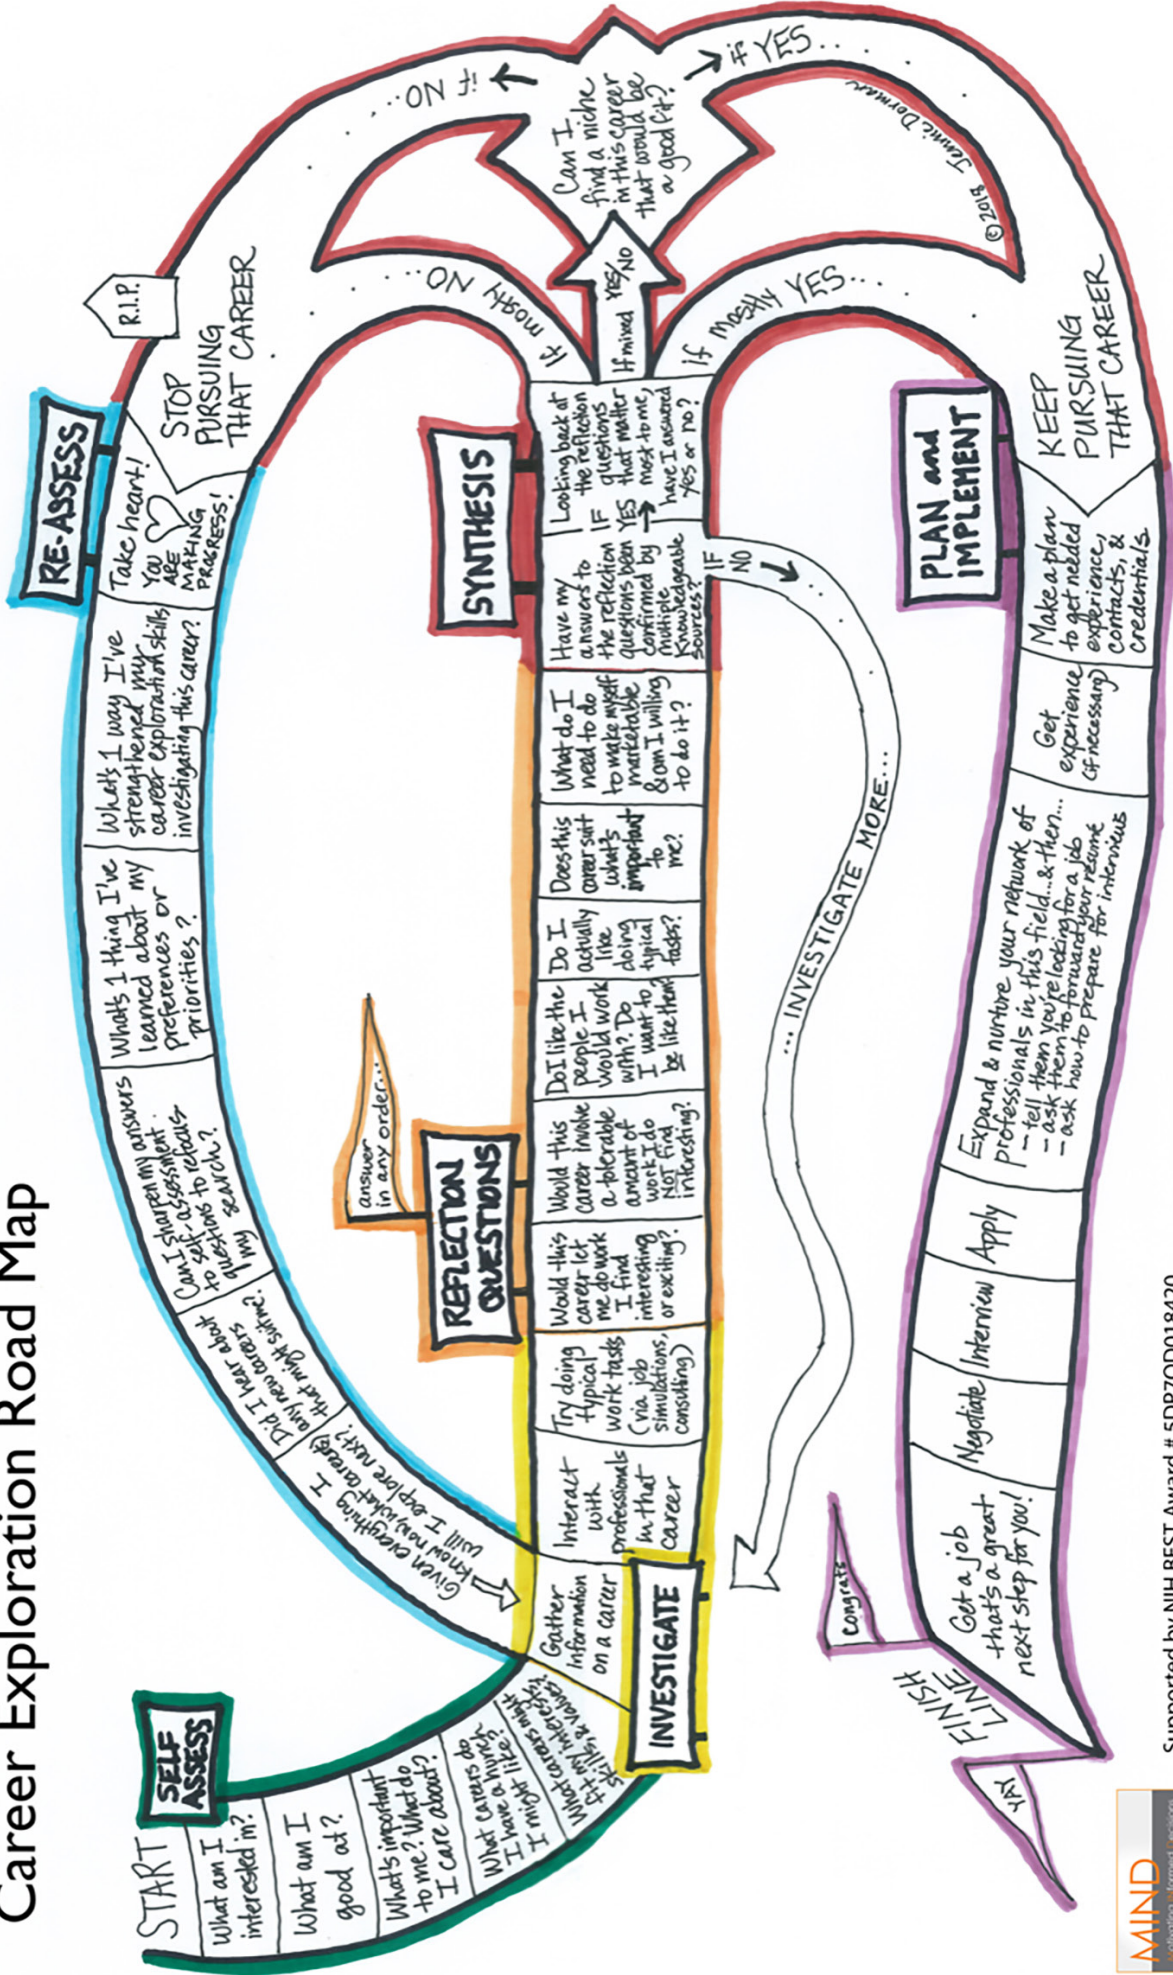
Career Exploration Road Map

START

SELF ASSESS

What am I interested in?

What am I good at?

What's important to me? What do I care about?

What careers do I have a hunch I might like?

What careers might fit my interests, skills & values?

INVESTIGATE

Gather information on a career

Interact with professionals in that career

Try doing typical work tasks (via job simulations, consulting)

REFLECTION QUESTIONS

answer in any order...

Would this career let me do work I find interesting or exciting?

Would this career involve a tolerable amount of work I do NOT find interesting?

Do I like the people I would work with? Do I want to be like them?

Do I actually like doing typical tasks?

Does this career suit what's important to me?

What do I need to do to make myself marketable & am I willing to do it?

SYNTHESIS

Have my answers to the reflection questions been confirmed by multiple knowledgeable sources?

IF YES →

Looking back at the reflection questions that matter most to me, have I answered yes or no?

IF NO ↓

... INVESTIGATE MORE ...

If mostly NO...

If mixed YES/NO

If mostly YES...

Can I find a niche in this career that would be a good fit?

if NO...

if YES...

© 2018 Jamie Dormann

R.I.P.

STOP PURSUING THAT CAREER

Take heart! You ♡ ARE MAKING PROGRESS!

RE-ASSESS

What's 1 way I've strengthened my career exploration skills investigating this career?

What's 1 thing I've learned about my preferences or priorities?

Can I sharpen my answers to self-assessment questions to refocus my search?

Did I hear about any new careers that might suit me?

Given everything I know now, what careers will I explore next?

PLAN and IMPLEMENT

KEEP PURSUING THAT CAREER

Make a plan to get needed experience, contacts, & credentials

Get experience (if necessary)

Expand & nurture your network of professionals in this field... & then... - tell them you're looking for a job - ask them to forward your resume - ask how to prepare for interviews

Apply

Interview

Negotiate

Get a job that's a great next step for you!

FINISH LINE

Congrats

YAY

MIND

Supported by NIH BEST Award # 5DP7OD018420